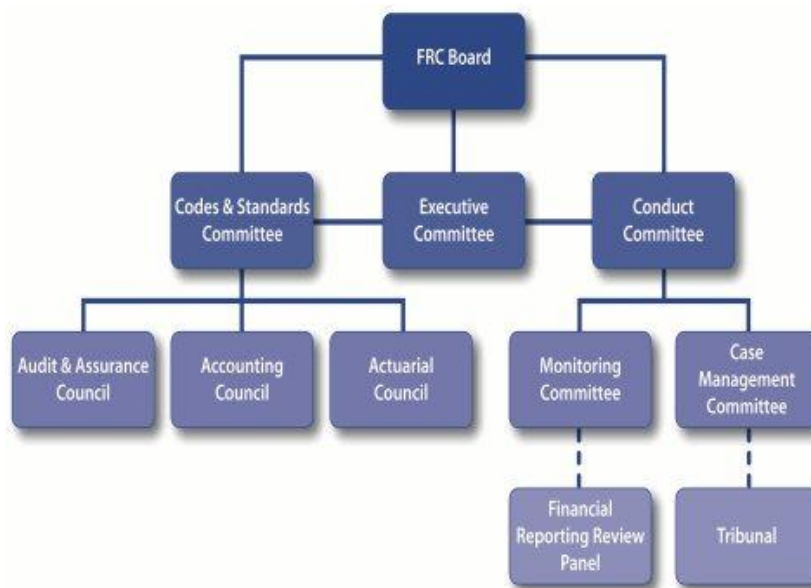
FRC Board

Codes & Standards Committee

Executive Committee

Conduct Committee

Audit & Assurance Council

Accounting Council

Actuarial Council

Monitoring Committee

Case Management Committee

Financial Reporting Review Panel

Tribunal